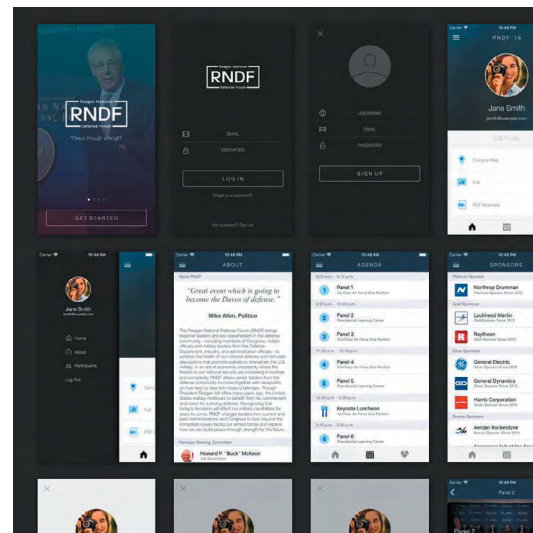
Reagan National
RNDF
Defense Forum

"Peace through strength"

GET STARTED

Reagan National
RNDF
Defense Forum

EMAIL
PASSWORD

LOG IN

Forgot your password?

Not registered? Sign up!

×

USERNAME
EMAIL
PASSWORD

SIGN UP

Carrier
10:48 PM
RNDF 16

Jane Smith
jsmith@example.com

Edit Profile

Campus Map
Poll
PDF Brochure

Carrier
10:48 PM

Jane Smith
jsmith@example.com

Home
About
Participants
Log Out

Carrier
10:48 PM
ABOUT

About RNDF

"Great event which is going to become the Davos of defense."

Mike Allen, Politico

The Reagan National Defense Forum (RNDF) brings together leaders and key stakeholders in the defense community - including members of Congress, civilian officials and military leaders from the Defense Department, industry, and administration officials - to address the health of our national defense and stimulate discussions that promote policies to strengthen the U.S. military. In an era of economic uncertainty where the threats to our national security are increasing in number and complexity, RNDF offers senior leaders from the defense community to move together with viewpoints on how best to deal with these challenges. Through President Reagan left office many years ago, the United States military continues to benefit from the commitment and vision for a strong defense. Recognizing that today's decisions will affect our military capabilities for years to come, RNDF engages leaders from current and past Administrations and Congress to look beyond the immediate issues facing our armed forces and explore how we can build peace through strength for the future.

Honorary Steering Committee

Howard P. "Buck" McKeon

Carrier
10:48 PM
AGENDA

Panel 1
Panel 2
Presidential Learning Center
Panel 3
Panel 4
Panel 5
Keynote Luncheon
Panel 6
Presidential Learning Center

Carrier
10:48 PM
SPONSORS

Platinum Sponsors
Northrop Grumman
Gold Sponsors
Lockheed Martin
Raytheon
Silver Sponsors
General Electric
General Dynamics
Harris Corporation
Bronze Sponsors
Aerojet Rocketdyne

×
×
×

Panel 2